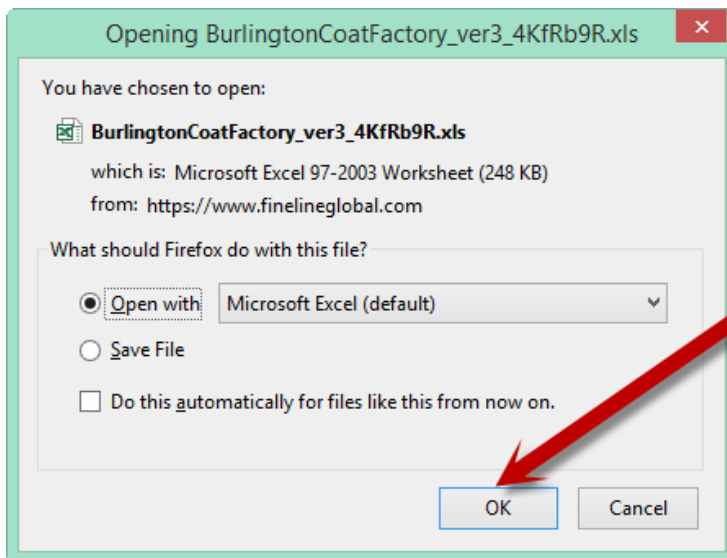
Opening BurlingtonCoatFactory_ver3_4KfRb9R.xls

You have chosen to open:

BurlingtonCoatFactory_ver3_4KfRb9R.xls

which is: Microsoft Excel 97-2003 Worksheet (248 KB)

from: https://www.finelineglobal.com

What should Firefox do with this file?

Open with Microsoft Excel (default)

Save File

Do this automatically for files like this from now on.

OK Cancel